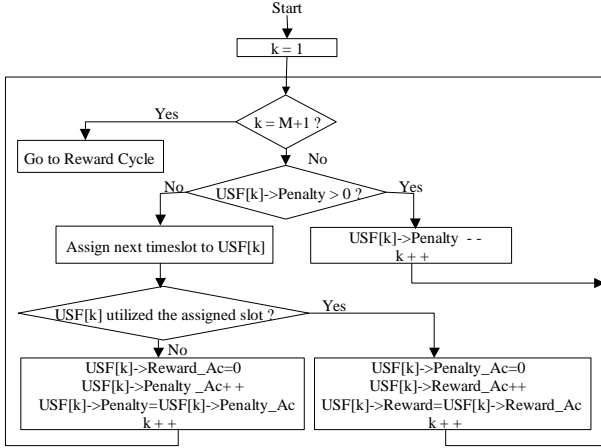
Start

k = 1

k = M+1 ?

Yes

Go to Reward Cycle

No

No

USF[k]->Penalty > 0 ?

Yes

Assign next timeslot to USF[k]

USF[k]->Penalty - -
k + +

USF[k] utilized the assigned slot ?

Yes

No

USF[k]->Reward_Ac=0
USF[k]->Penalty _Ac+ +
USF[k]->Penalty=USF[k]->Penalty_Ac
k + +

USF[k]->Penalty_Ac=0
USF[k]->Reward_Ac++
USF[k]->Reward=USF[k]->Reward_Ac
k + +